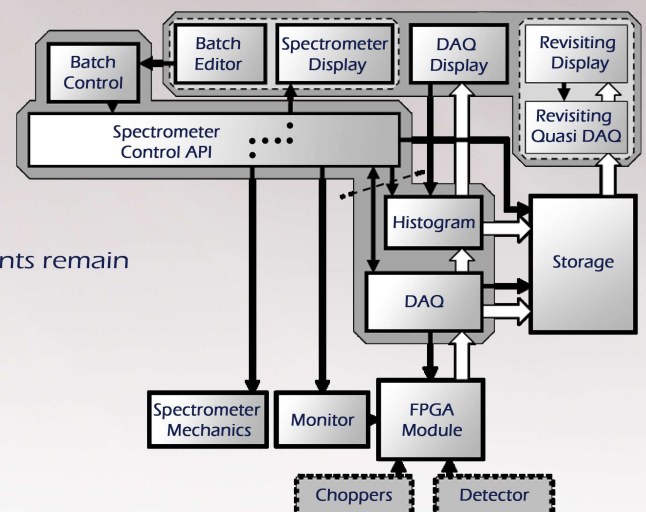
Batch Control

Batch Editor

Spectrometer Display

DAQ Display

Revisiting Display

Revisiting Quasi DAQ

Spectrometer Control API

nts remain

Histogram

Storage

DAQ

Spectrometer Mechanics

Monitor

FPGA Module

Choppers

Detector